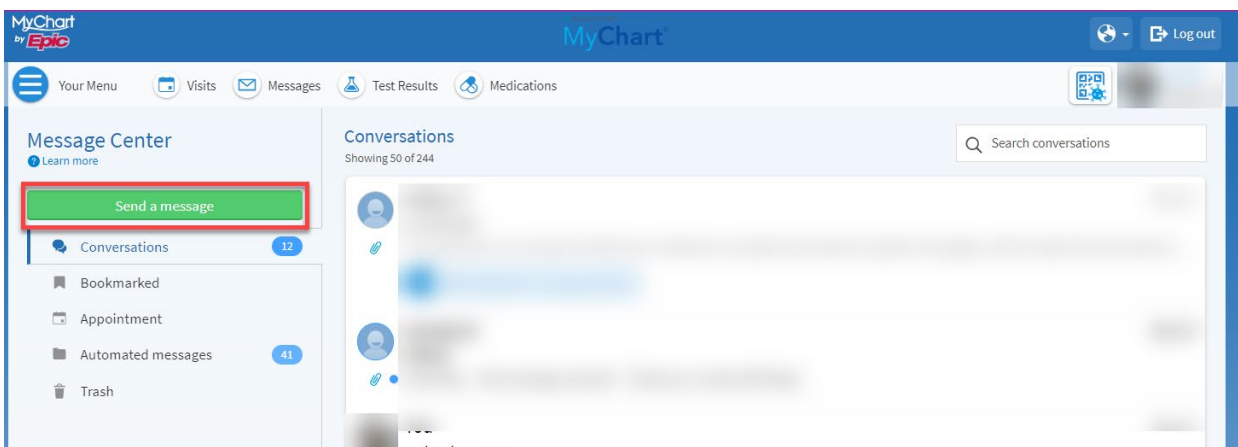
MyChart by Epic

MyChart

Log out

Your Menu
Visits
Messages
Test Results
Medications

Message Center
Learn more

Send a message

Conversations 12
Bookmarked
Appointment
Automated messages 41
Trash

Conversations
Showing 50 of 244

Search conversations